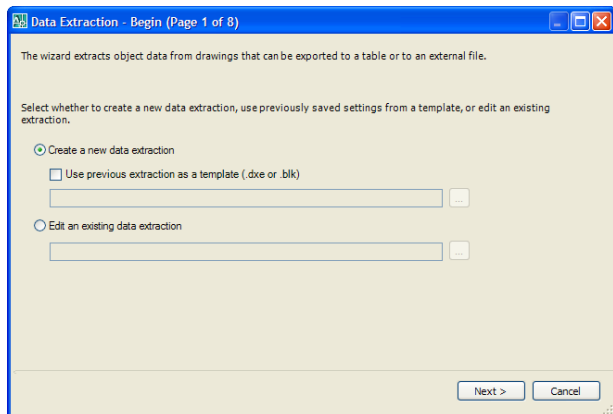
Data Extraction - Begin (Page 1 of 8)

The wizard extracts object data from drawings that can be exported to a table or to an external file.

Select whether to create a new data extraction, use previously saved settings from a template, or edit an existing extraction.

Create a new data extraction

Use previous extraction as a template (.dxe or .blk)

...

Edit an existing data extraction

...

Next >

Cancel